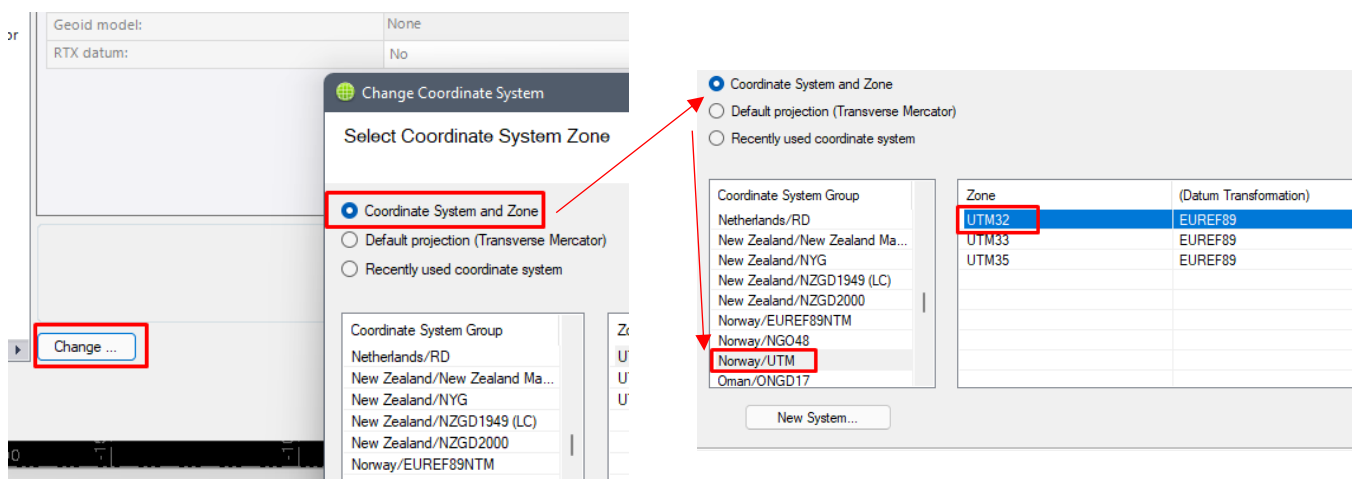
or

| Geoid model: | None |
|---|---|
| RTX datum: | No |

Change ...

Change Coordinate System

Select Coordinate System Zone

Coordinate System and Zone
Default projection (Transverse Mercator)
Recently used coordinate system

Coordinate System Group
Netherlands/RD
New Zealand/New Zealand Ma...
New Zealand/NYG
New Zealand/NZGD1949 (LC)
New Zealand/NZGD2000
Norway/EUREF89NTM

Zo
UT
UT
UT

Coordinate System and Zone
Default projection (Transverse Mercator)
Recently used coordinate system

Coordinate System Group
Netherlands/RD
New Zealand/New Zealand Ma...
New Zealand/NYG
New Zealand/NZGD1949 (LC)
New Zealand/NZGD2000
Norway/EUREF89NTM
Norway/NGO48
Norway/UTM
Oman/ONGD17

| Zone | (Datum Transformation) |
|---|---|
| UTM32 | EUREF89 |
| UTM33 | EUREF89 |
| UTM35 | EUREF89 |

New System...